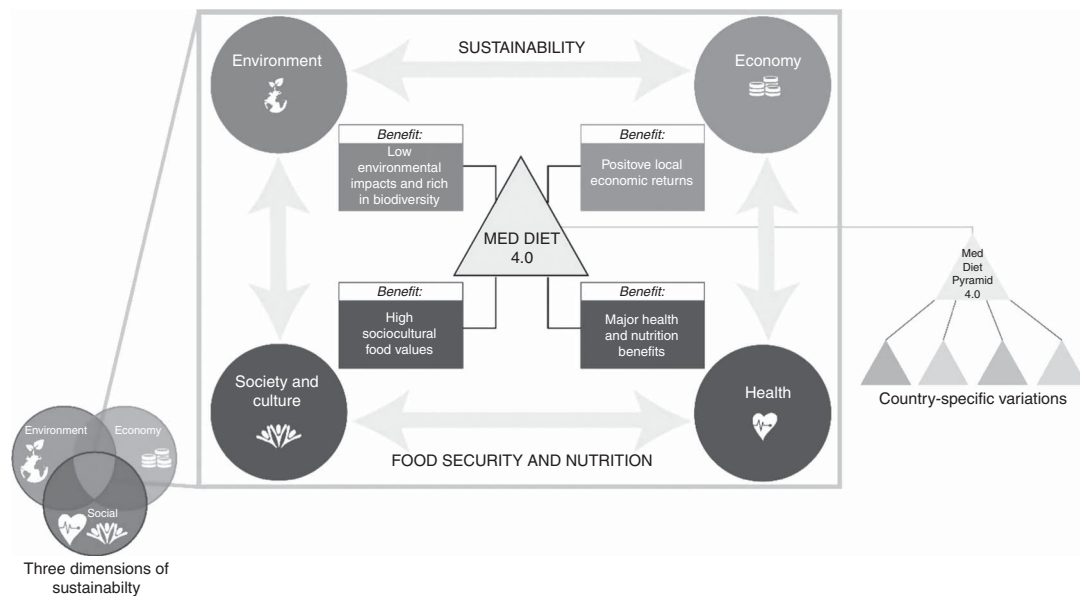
Environment

SUSTAINABILITY

Economy

Benefit:
Low environmental impacts and rich in biodiversity

Benefit:
Positove local economic returns

MED DIET
4.0

Benefit:
High sociocultural food values

Benefit:
Major health and nutrition benefits

Society and culture

Health

FOOD SECURITY AND NUTRITION

Med Diet Pyramid 4.0

Country-specific variations

Environment

Economy

Social

Three dimensions of sustainabilty